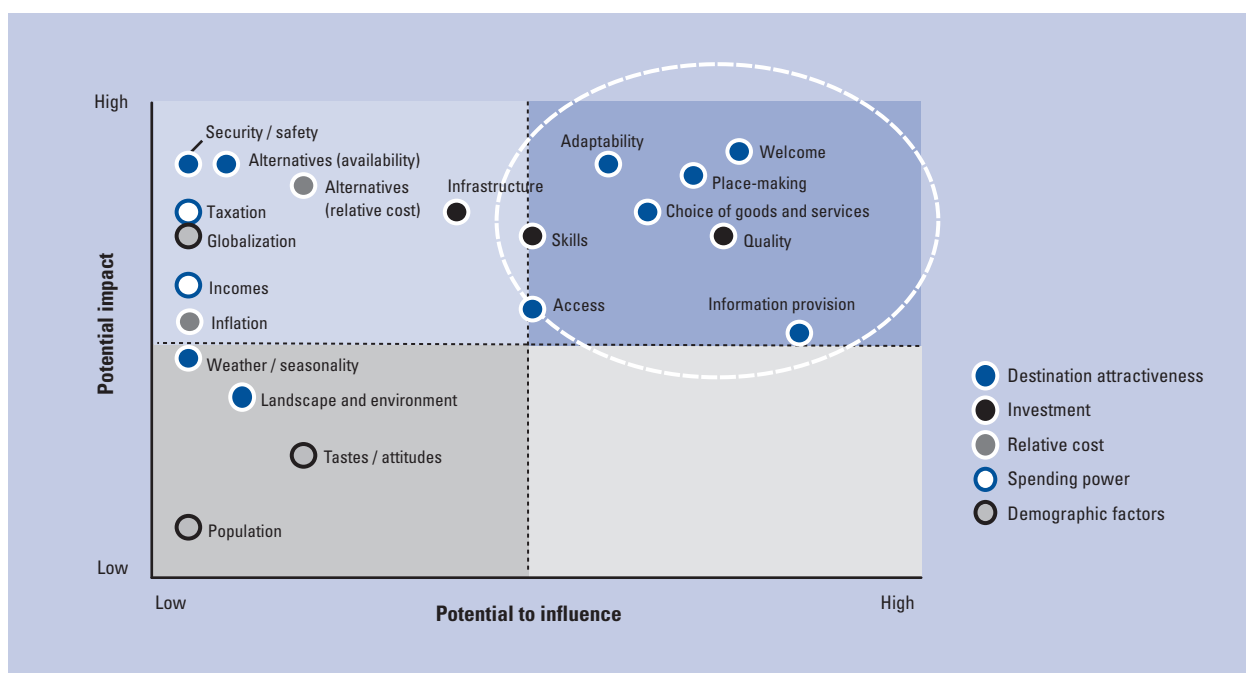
High

Security / safety

Alternatives (availability)

Alternatives (relative cost)

Infrastructure

Taxation

Globalization

Incomes

Inflation

Weather / seasonality

Landscape and environment

Tastes / attitudes

Population

Adaptability

Welcome

Place-making

Choice of goods and services

Skills

Quality

Access

Information provision

Low

Potential impact

Low

Potential to influence

High

Destination attractiveness

Investment

Relative cost

Spending power

Demographic factors